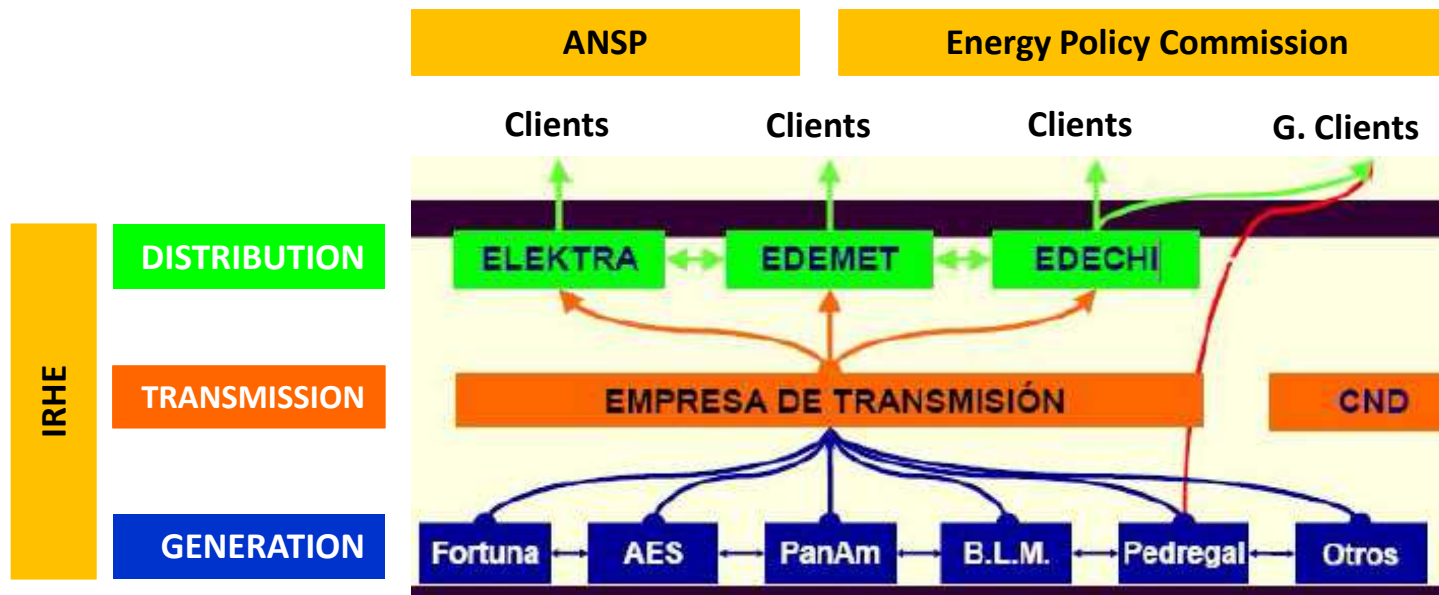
ANSP

Energy Policy Commission

Clients

Clients

Clients

G. Clients

IRHE

DISTRIBUTION

TRANSMISSION

GENERATION

ELEKTRA

EDEMET

EDECHI

EMPRESA DE TRANSMISIÓN

CND

Fortuna

AES

PanAm

B.L.M.

Pedregal

Otros